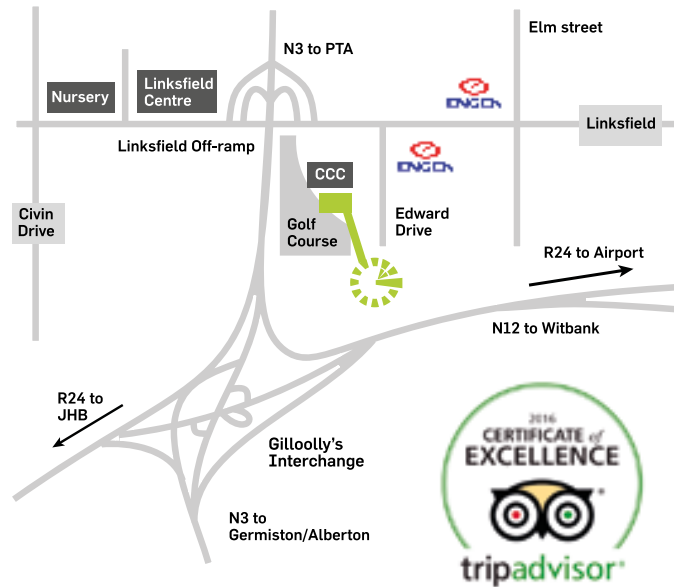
N3 to PTA

Elm street

Nursery

Linksfield Centre

ENGEN

Linksfield

Linksfield Off-ramp

ENGEN

CCC

Civin Drive

Golf Course

Edward Drive

R24 to Airport

N12 to Witbank

R24 to JHB

Gilloolly's Interchange

N3 to Germiston/Alberton

2016
CERTIFICATE of EXCELLENCE

tripadvisor®